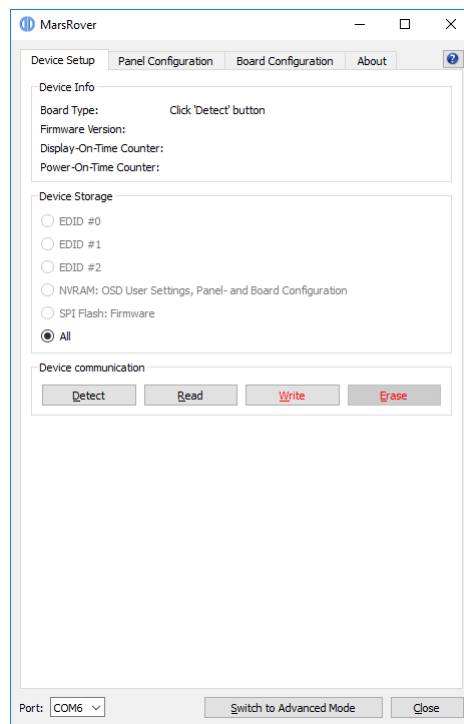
MarsRover

Device Setup | Panel Configuration | Board Configuration | About

?

Device Info

Board Type: Click 'Detect' button

Firmware Version:

Display-On-Time Counter:

Power-On-Time Counter:

Device Storage

EDID #0

EDID #1

EDID #2

NVRAM: OSD User Settings, Panel- and Board Configuration

SPI Flash: Firmware

All

Device communication

Detect | Read | Write | Erase

Port: COM6

Switch to Advanced Mode | Close